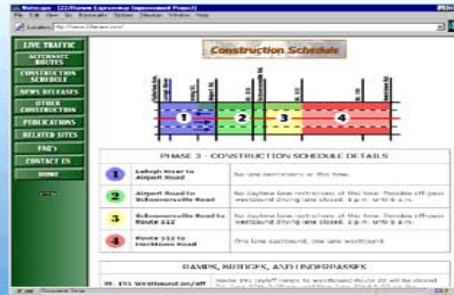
Netscape - [22/Hanover Expressway Improvement Project]

File Edit View Go Bookmarks Options Directory Window Help

Location: http://www.22hanover.com/

LIVE TRAFFIC

ALTERNATE ROUTES

CONSTRUCTION SCHEDULE

NEWS RELEASES

OTHER CONSTRUCTION

PUBLICATIONS

RELATED SITES

FAQ's

CONTACT US

HOME

Construction Schedule

1

2

3

4

PHASE 3 - CONSTRUCTION SCHEDULE DETAILS

| | | |
|---|---|---|
| 1 | Lehigh River to Airport Road | No lane restrictions at this time. |
| 2 | Airport Road to Schoenersville Road | No daytime lane restrictions at this time. Possible off-peak westbound driving lane closed, 8 p.m. until 6 a.m. |
| 3 | Schoenersville Road to Route 512 | No daytime lane restrictions at this time. Possible off-peak westbound driving lane closed, 8 p.m. until 6 a.m. |
| 4 | Route 512 to Hecktown Road | One lane eastbound, one lane westbound. |

RAMPS, BRIDGES, AND UNDERPASSES

Rt. 191 Westbound on/off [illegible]

Document: Done